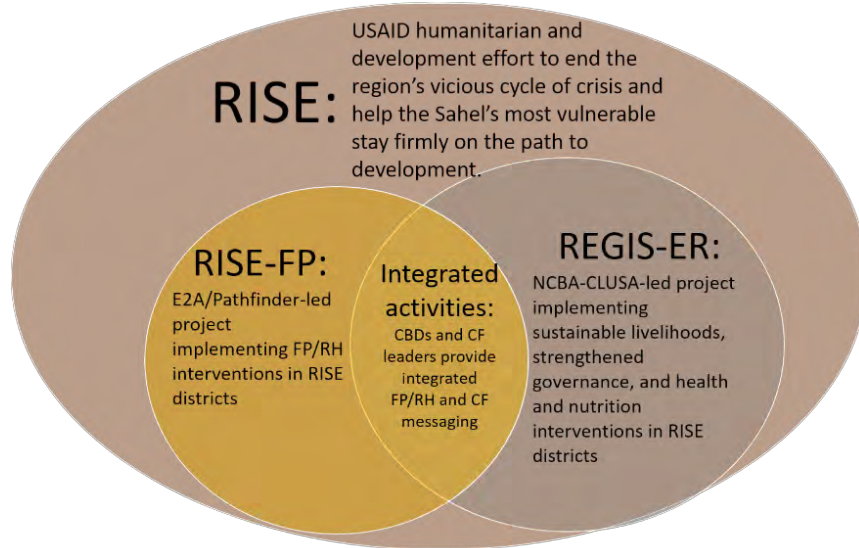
RISE:

USAID humanitarian and development effort to end the region's vicious cycle of crisis and help the Sahel's most vulnerable stay firmly on the path to development.

RISE-FP:

E2A/Pathfinder-led project implementing FP/RH interventions in RISE districts

Integrated activities:

CBDs and CF leaders provide integrated FP/RH and CF messaging

REGIS-ER:

NCBA-CLUSA-led project implementing sustainable livelihoods, strengthened governance, and health and nutrition interventions in RISE districts